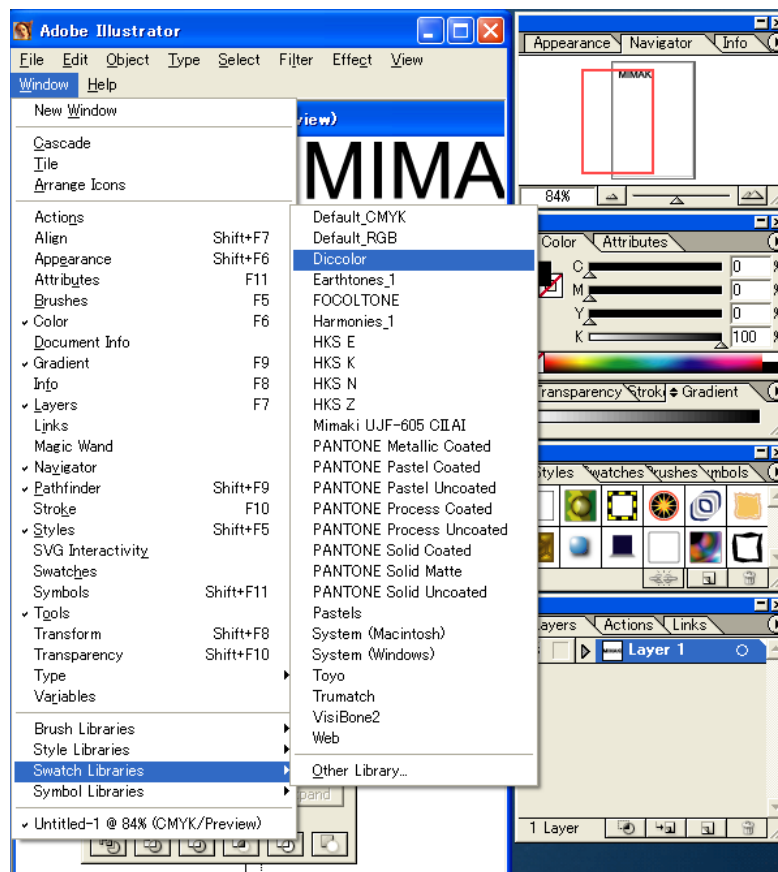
Adobe Illustrator

File Edit Object Type Select Filter Effect View
Window Help

New Window

Cascade
Tile
Arrange Icons

Actions
Align Shift+F7
Appearance Shift+F6
Attributes F11
Brushes F5
Color F6
Document Info
Gradient F9
Info F8
Layers F7
Links
Magic Wand
Navigator
Pathfinder Shift+F9
Stroke F10
Styles Shift+F5
SVG Interactivity
Swatches
Symbols Shift+F11
Tools
Transform Shift+F8
Transparency Shift+F10
Type
Variables

Brush Libraries
Style Libraries
Swatch Libraries
Symbol Libraries

Untitled-1 @ 84% (CMYK/Preview)

Default_CMYK
Default_RGB
Diccolor
Earthtones_1
FOCOLTONE
Harmonies_1
HKS E
HKS K
HKS N
HKS Z
Mimaki UJF-605 CIIAI
PANTONE Metallic Coated
PANTONE Pastel Coated
PANTONE Pastel Uncoated
PANTONE Process Coated
PANTONE Process Uncoated
PANTONE Solid Coated
PANTONE Solid Matte
PANTONE Solid Uncoated
Pastels
System (Macintosh)
System (Windows)
Toyo
Trumatch
VisiBone2
Web

Other Library...

view)
MIMA
pand

Appearance Navigator Info
MIMAK
84%

Color Attributes
C 0
M 0
Y 0
K 100

Transparency Stroke Gradient

Styles Swatches Brushes Symbols

Layers Actions Links
Layer 1
1 Layer